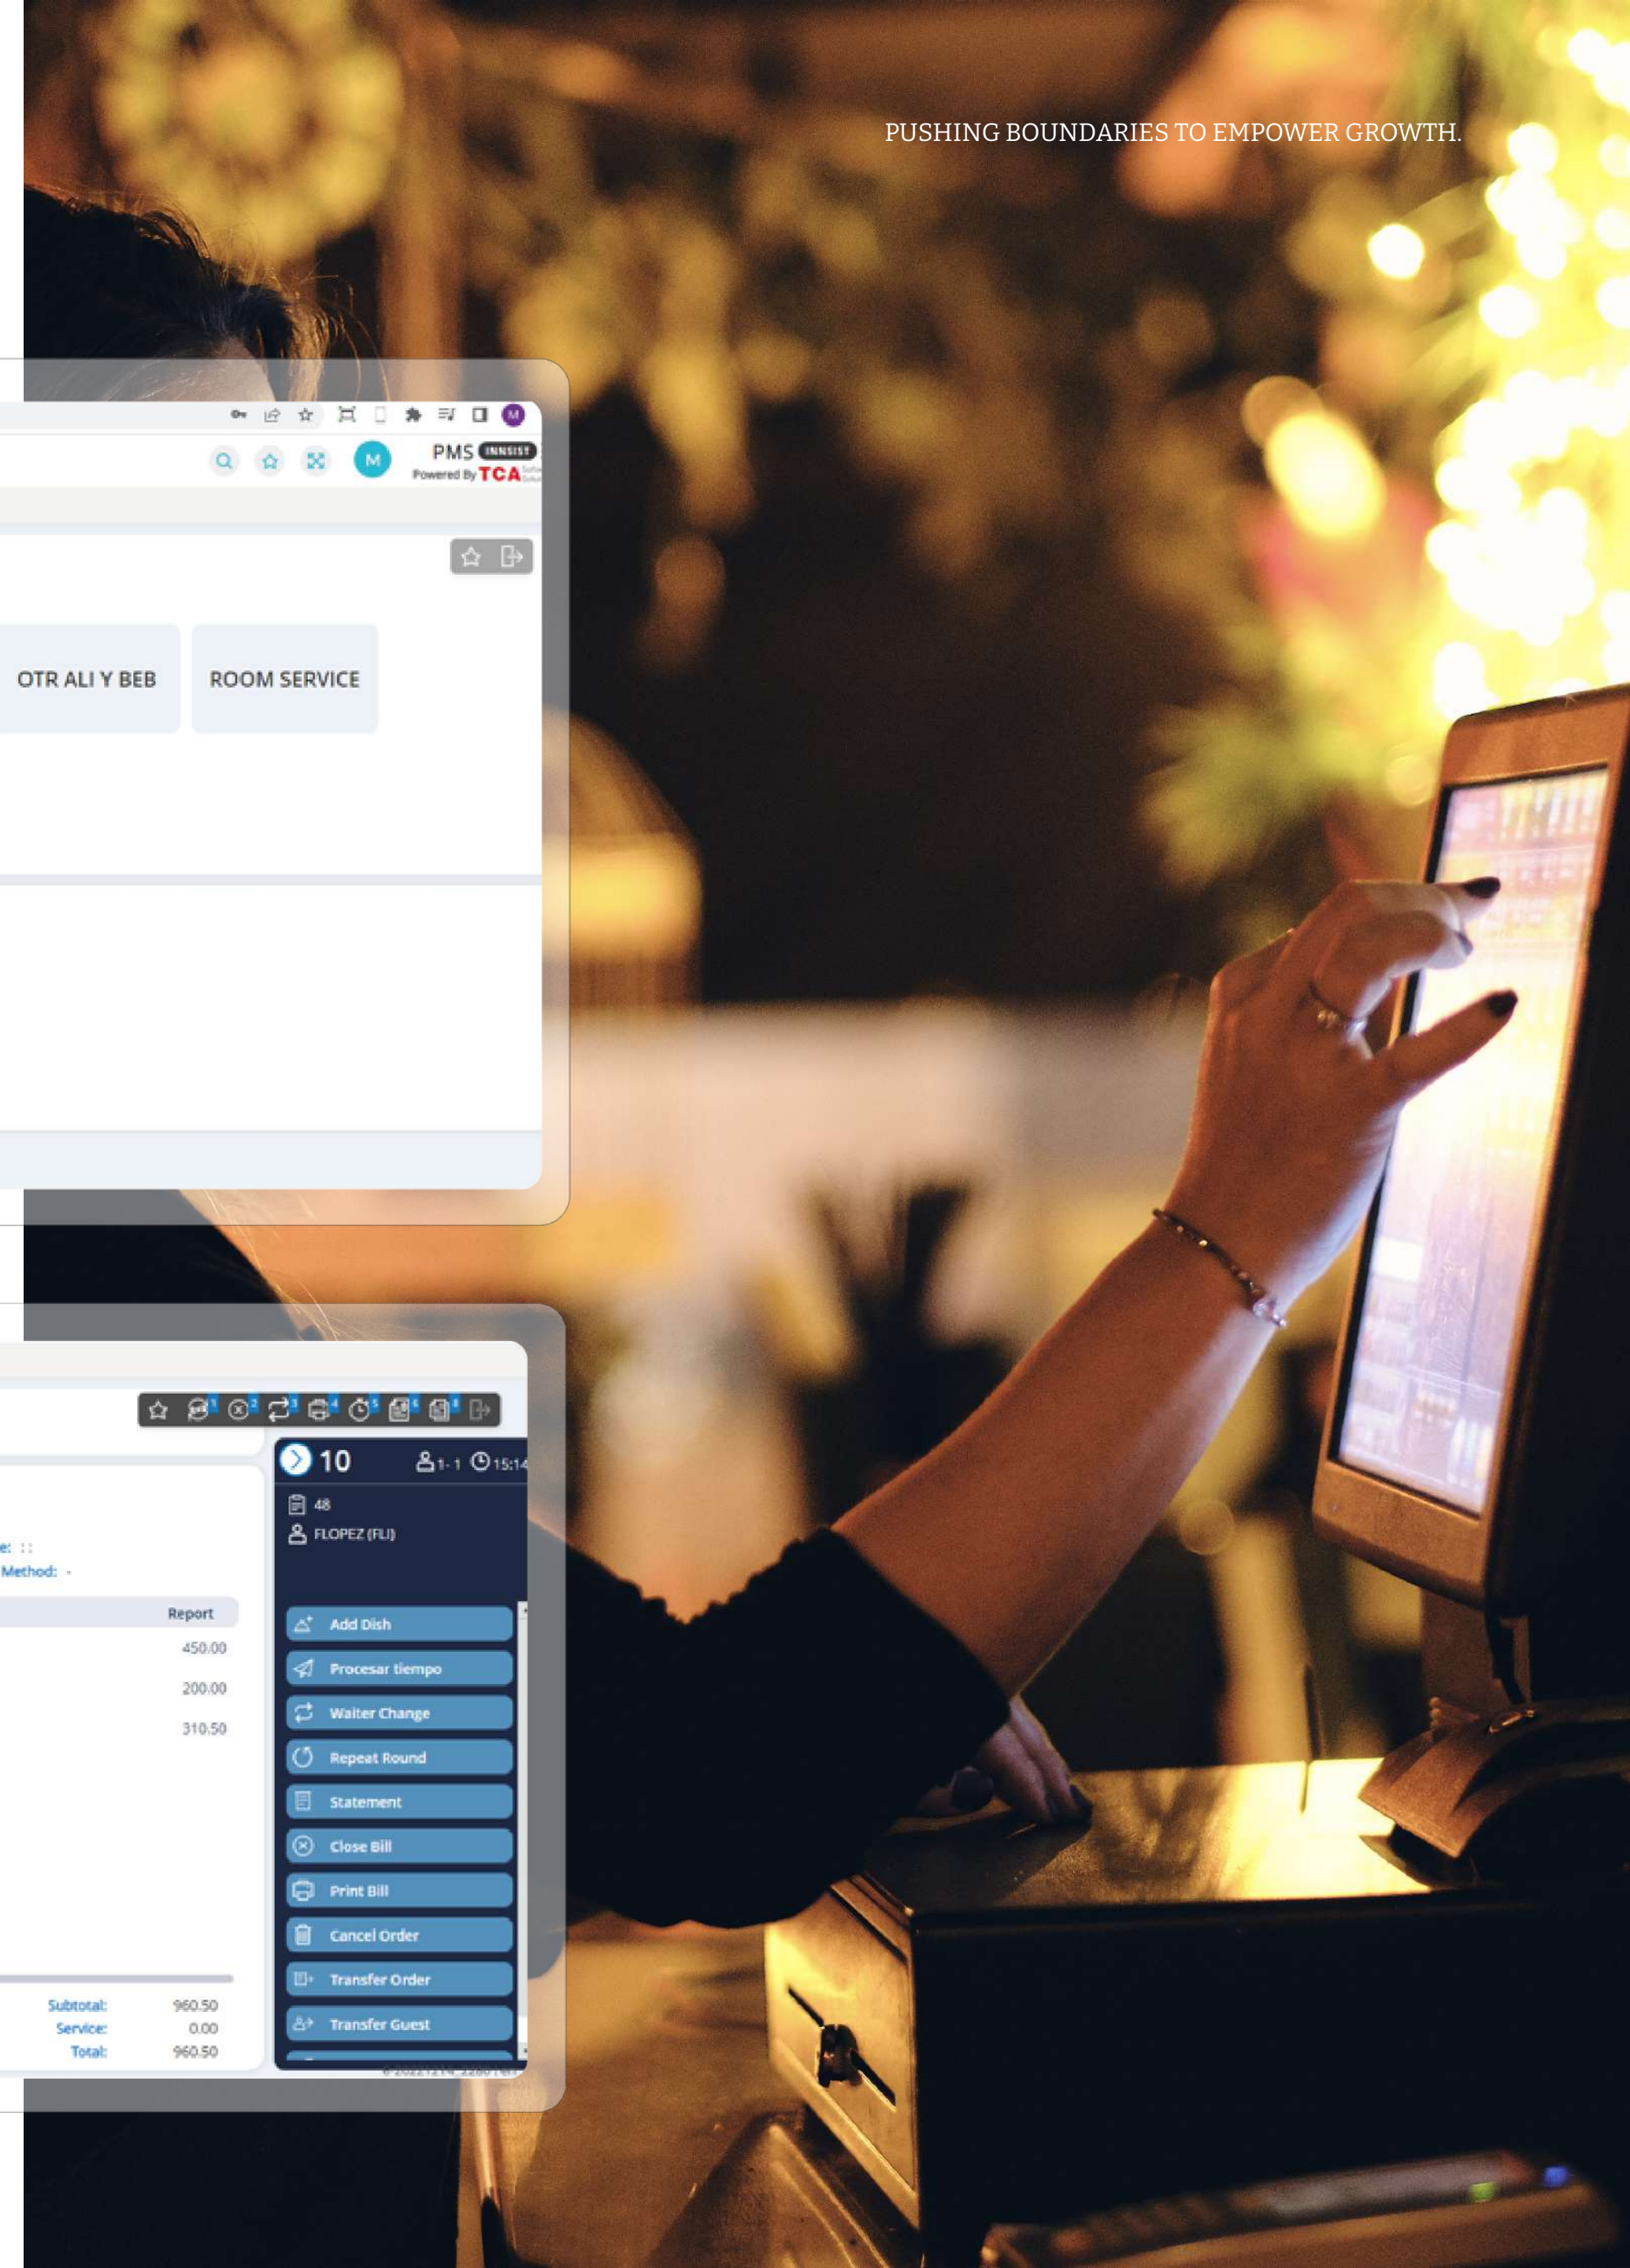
PUSHING BOUNDARIES TO EMPOWER GROWTH.

M

PMS INNSIST
Powered By TCA

OTR ALI Y BEB

ROOM SERVICE

10

1- 1 15:14

48

FLOPEZ (FLI)

e: ::
Method: -

Report
450.00
200.00
310.50

Add Dish
Procesar tiempo
Waiter Change
Repeat Round
Statement
Close Bill
Print Bill
Cancel Order
Transfer Order
Transfer Guest

Subtotal: 960.50
Service: 0.00
Total: 960.50